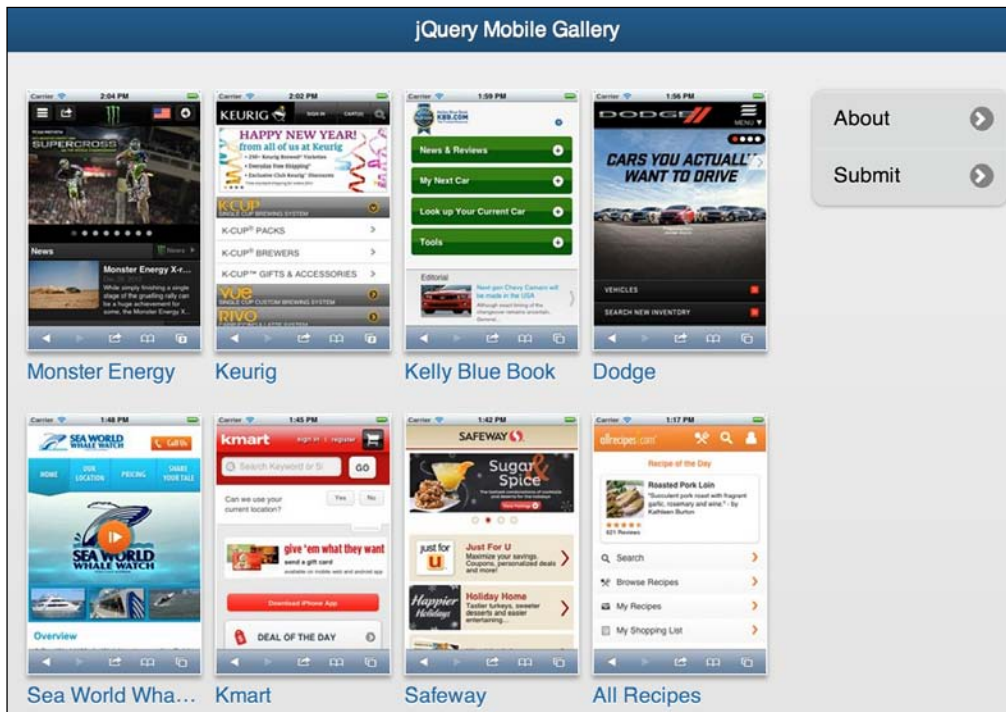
jQuery Mobile Gallery

About

Submit

Carrier 2:04 PM

SUPERCROSS

News

Monster Energy X-r...

While simply finishing a single stage of the gruelling rally can be a huge achievement for Monster Energy X...

Monster Energy

Carrier 2:02 PM

KEURIG

HAPPY NEW YEAR!

from all of us at Keurig

K-CUP

K-CUP® PACKS

K-CUP® BREWERS

K-CUP™ GIFTS & ACCESSORIES

VUE

RIVO

Keurig

Carrier 1:59 PM

KBB.COM

News & Reviews

My Next Car

Look up Your Current Car

Tools

Editorial

Next-gen Chevy Camaro will be made in the USA

Kelly Blue Book

Carrier 1:56 PM

DODGE

MENU

CARS YOU ACTUALLY WANT TO DRIVE

VEHICLES

SEARCH NEW INVENTORY

Dodge

Carrier 1:48 PM

SEA WORLD WHALE WATCH

Call Us

HOME

OUR LOCATION

PRICING

SHARE YOUR TALE

SEA WORLD WHALE WATCH

Overview

Sea World Wha...

Carrier 1:45 PM

kmart

sign in | register

Search Keyword or SI

GO

Can we use your current location?

Yes

No

give 'em what they want

send a gift card

Download iPhone App

DEAL OF THE DAY

Kmart

Carrier 1:42 PM

SAFEWAY

Sugar & Spice

just for U

Just For U

Maximize your savings. Coupons, personalized deals and more!

Happier Holidays

Holiday Home

Tastier turkeys, sweeter desserts and easier entertaining...

Safeway

Carrier 1:17 PM

allrecipes.com

Recipe of the Day

Roasted Pork Loin

"Succulent pork roast with fragrant garlic, rosemary and wine." - by Kathleen Burton

621 Reviews

Search

Browse Recipes

My Recipes

My Shopping List

All Recipes